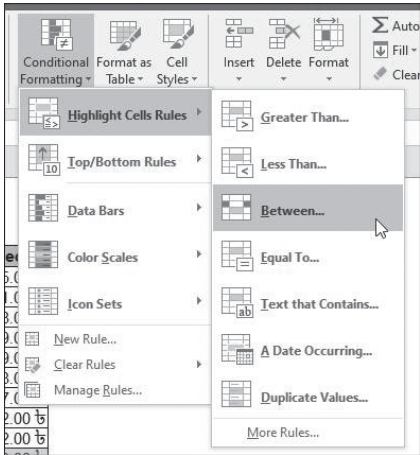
Conditional Formatting ▾ Format as Table ▾ Cell Styles ▾ Insert Delete Format Σ Auto Fill ▾ Clear

Highlight Cells Rules
Top/Bottom Rules
Data Bars
Color Scales
Icon Sets
New Rule...
Clear Rules
Manage Rules...

Greater Than...
Less Than...
Between...
Equal To...
Text that Contains...
A Date Occurring...
Duplicate Values...
More Rules...

10

ab

2.00 ৳
2.00 ৳